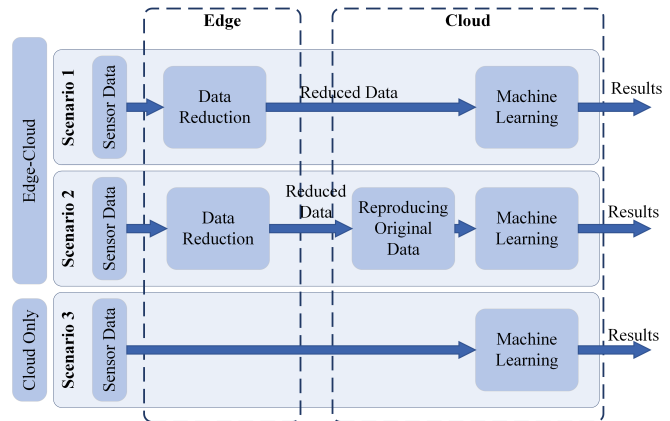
Edge

Cloud

Edge-Cloud

Scenario 1

Sensor Data

Data Reduction

Reduced Data

Machine Learning

Results

Scenario 2

Sensor Data

Data Reduction

Reduced Data

Reproducing Original Data

Machine Learning

Results

Cloud Only

Scenario 3

Sensor Data

Machine Learning

Results